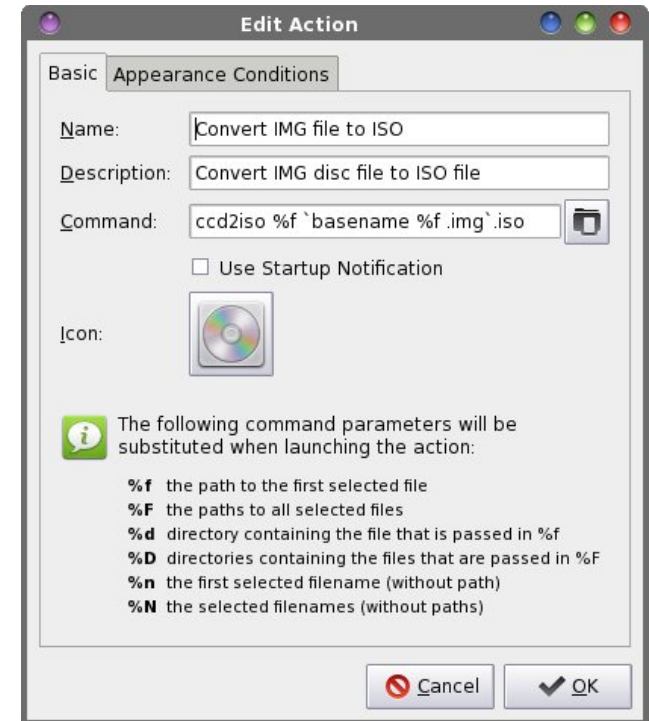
Edit Action

Basic | Appearance Conditions

Name: Convert IMG file to ISO

Description: Convert IMG disc file to ISO file

Command: ccd2iso %f `basename %f .img`.iso

Use Startup Notification

Icon:

The following command parameters will be substituted when launching the action:

%f the path to the first selected file
%F the paths to all selected files
%d directory containing the file that is passed in %f
%D directories containing the files that are passed in %F
%n the first selected filename (without path)
%N the selected filenames (without paths)

Cancel | OK